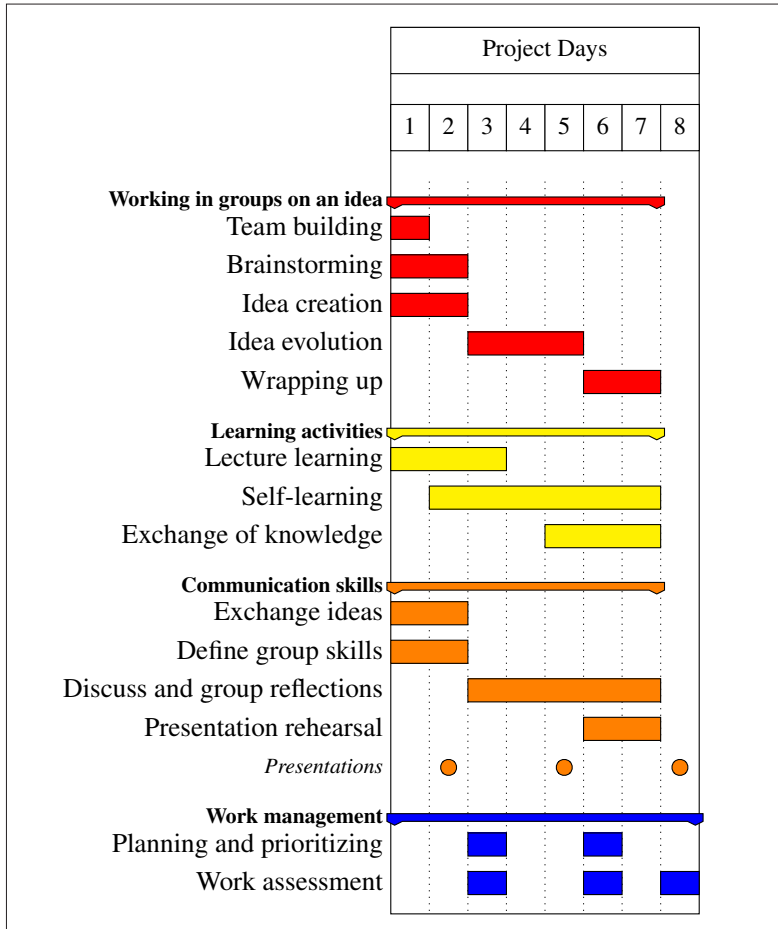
Project Days

| 1 | 2 | 3 | 4 | 5 | 6 | 7 | 8 |
|---|---|---|---|---|---|---|---|

**Working in groups on an idea**
Team building
Brainstorming
Idea creation
Idea evolution
Wrapping up

**Learning activities**
Lecture learning
Self-learning
Exchange of knowledge

**Communication skills**
Exchange ideas
Define group skills
Discuss and group reflections
Presentation rehearsal
*Presentations*

**Work management**
Planning and prioritizing
Work assessment